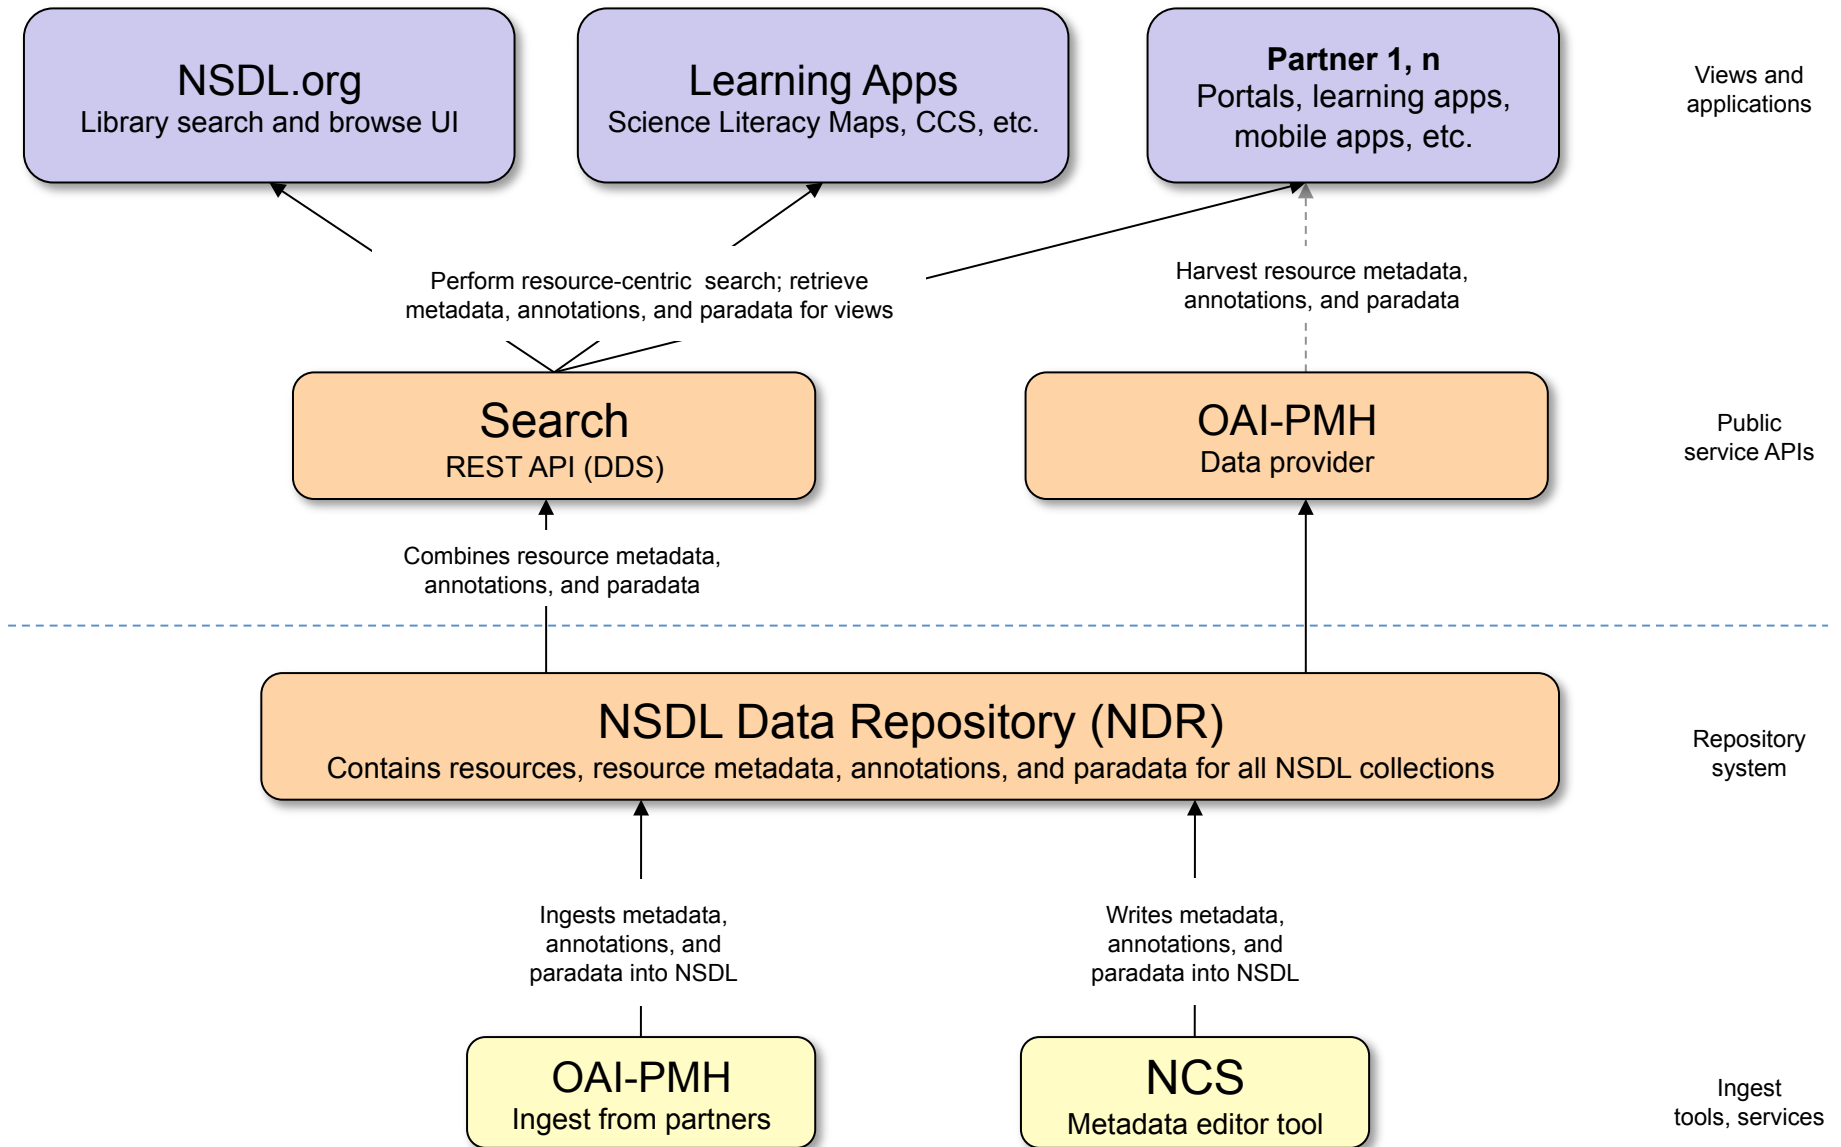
NSDL.org
Library search and browse UI

Learning Apps
Science Literacy Maps, CCS, etc.

Partner 1, n
Portals, learning apps, mobile apps, etc.

Views and applications

Perform resource-centric search; retrieve metadata, annotations, and paradata for views

Harvest resource metadata, annotations, and paradata

Search
REST API (DDS)

OAI-PMH
Data provider

Public service APIs

Combines resource metadata, annotations, and paradata

NSDL Data Repository (NDR)
Contains resources, resource metadata, annotations, and paradata for all NSDL collections

Repository system

Ingests metadata, annotations, and paradata into NSDL

Writes metadata, annotations, and paradata into NSDL

OAI-PMH
Ingest from partners

NCS
Metadata editor tool

Ingest tools, services